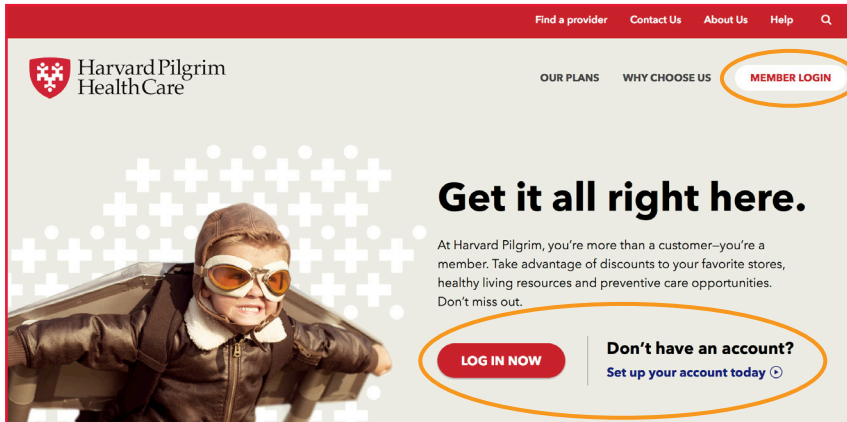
Find a provider Contact Us About Us Help

Harvard Pilgrim Health Care

OUR PLANS WHY CHOOSE US MEMBER LOGIN

Get it all right here.

At Harvard Pilgrim, you're more than a customer—you're a member. Take advantage of discounts to your favorite stores, healthy living resources and preventive care opportunities. Don't miss out.

LOG IN NOW

Don't have an account?

Set up your account today